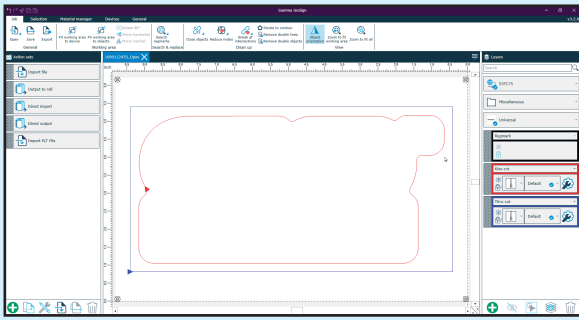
Summa GoSign

Job Selection Material manager Devices General

v3.2

Open Save Export
General

Fit working area to device
Fit working area to objects
Working area

Search & replace

Close objects Reduce nodes Break all intersections
Clean up

Object orientation
Zoom to fit working area Zoom to fit all
View

Action sets

Import file
Output to tvB
Direct import
Direct output
Import PLT file

Layers

Search

S3FC75

Miscellaneous

Universal

Regmark

Thru-cut
Default

Thru-cut
Default